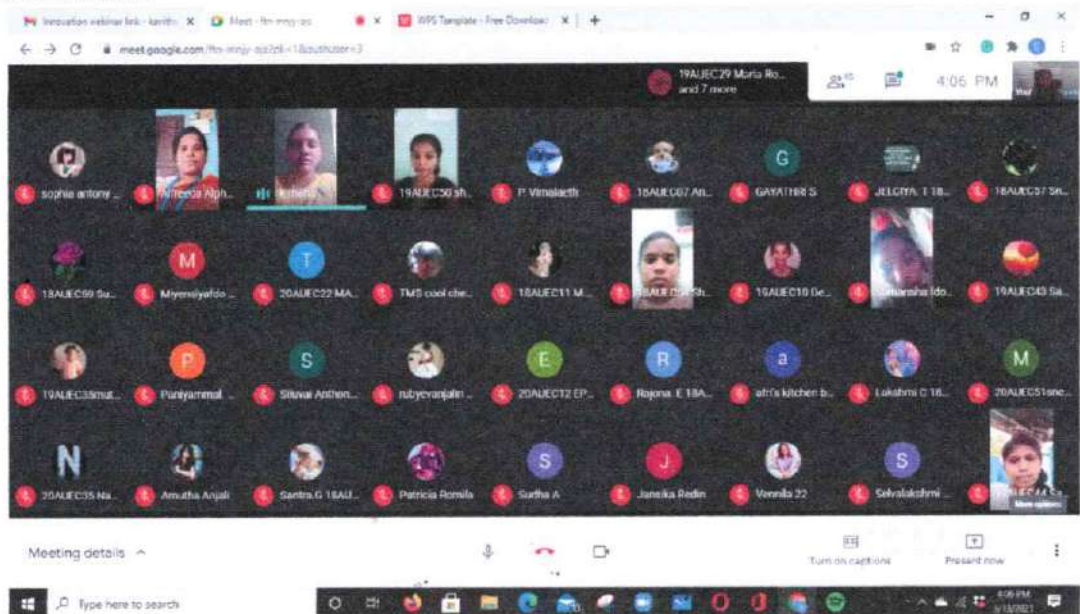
Innovation webinar link - karith ×
Meet - ftn-mnjy-ez ×
WPS Template - Free Download ×
+
meet.google.com/ftn-mnjy-ez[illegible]

19AUEC29 Maria Ro... and 7 more
4:06 PM

sophia antony ...
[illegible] Alph...
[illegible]
19AUEC50 sh...
P. Vimalaeth
18AUEC07 An...
G
GAYATHRI S
JELCIYA. T 18...
18AUEC57 Sri...

18AUEC99 Su...
M
Miyeniyafdo ...
T
20AUEC22 MA...
TMS cool che...
18AUEC11 M...
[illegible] Sh...
19AUEC10 Ge...
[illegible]marsha Ido...
19AUEC43 Sa...

19AUEC35mut...
P
Puniyammal ...
S
Siluvai Anthon...
rubyevanjalin ...
E
20AUEC12 EP...
R
Rajona. E 18A...
a
afri's kitchen b...
Lakshmi C 18...
M
20AUEC51sne...

N
20AUEC35 Na...
Amutha Anjali
Santra.G 18AU...
Patricia Romila
S
Sudha A
J
Janeika Redin
Vennila 22
S
Selvalakshmi ...
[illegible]EC44 Sa...
More options

Meeting details ^
Turn on captions
Present now

Type here to search
4:06 PM
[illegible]/2021